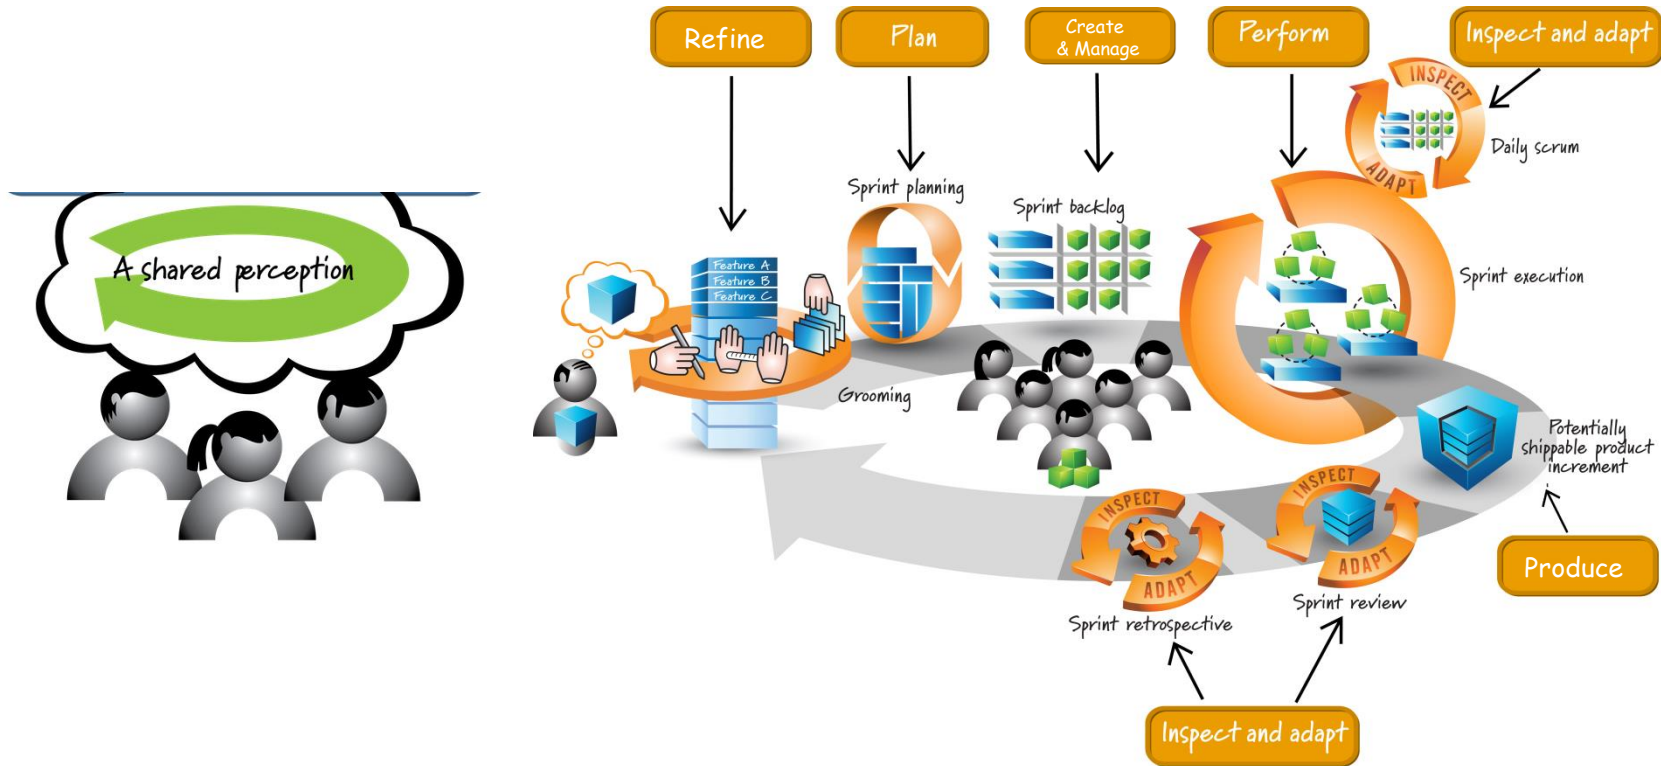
Refine

Plan

Create & Manage

Perform

Inspect and adapt

A shared perception

INSPECT

ADAPT

Daily scrum

Sprint planning

Sprint backlog

Feature A
Feature B
Feature C

Sprint execution

Grooming

Potentially shippable product increment

INSPECT

ADAPT

INSPECT

ADAPT

Produce

Sprint retrospective

Sprint review

Inspect and adapt